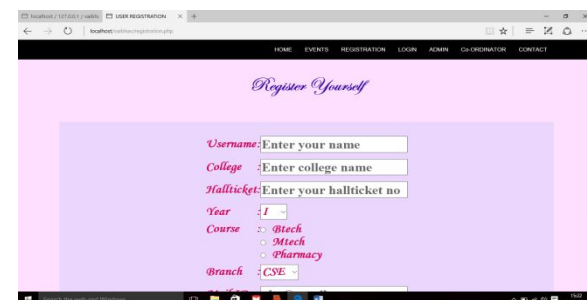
localhost / 127.0.0.1 / vaibhc | USER REGISTRATION

localhost/vaibhav/registration.php

HOME EVENTS REGISTRATION LOGIN ADMIN Co-ORDINATOR CONTACT

Register Yourself

Username: Enter your name

College : Enter college name

Hallticket: Enter your hallticket no

Year : I

Course : Btech
Mtech
Pharmacy

Branch : CSE

Search the web and Windows